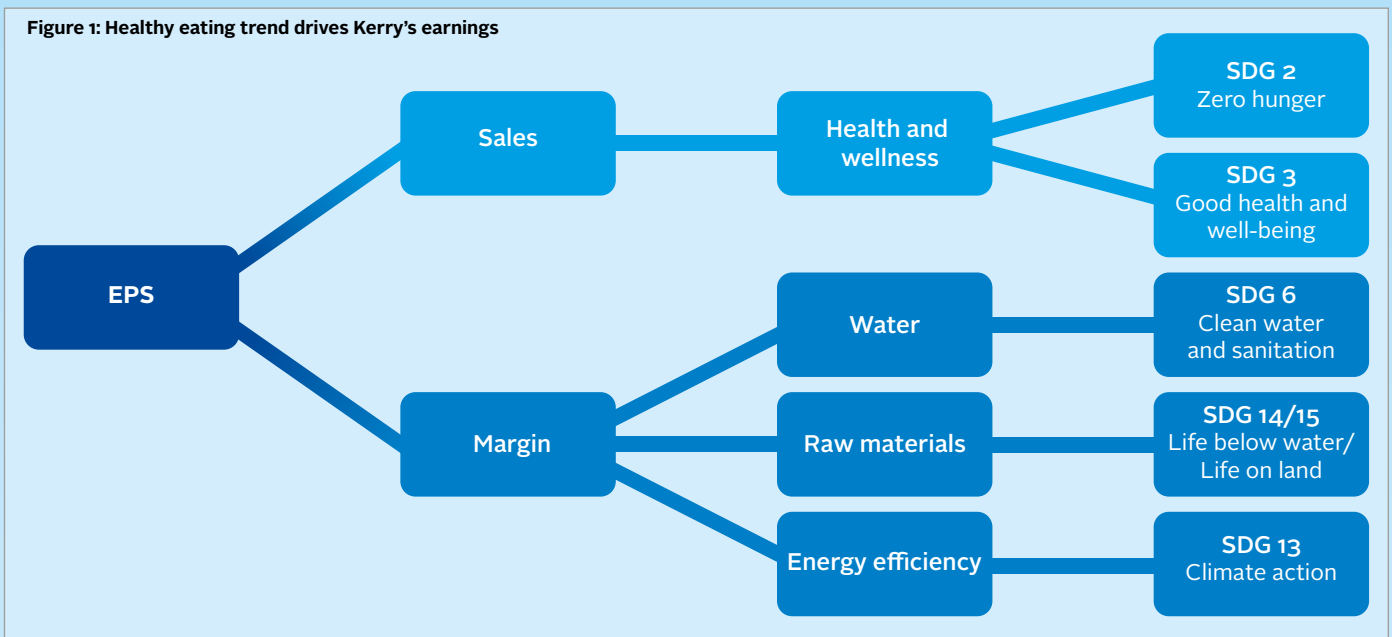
Figure 1: Healthy eating trend drives Kerry's earnings

EPS

Sales

Margin

Health and wellness

Water

Raw materials

Energy efficiency

SDG 2
Zero hunger

SDG 3
Good health and well-being

SDG 6
Clean water and sanitation

SDG 14/15
Life below water/ Life on land

SDG 13
Climate action